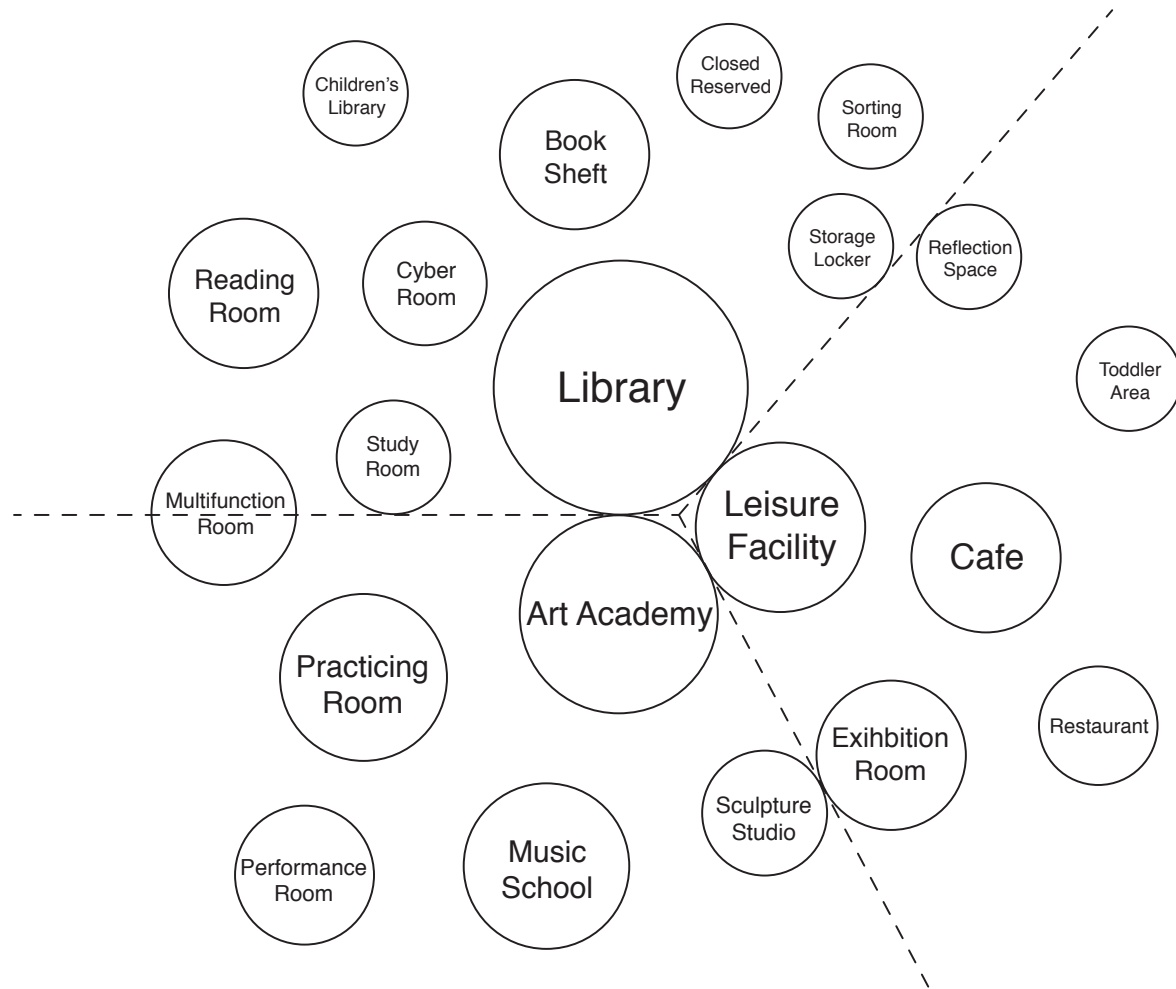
Children's Library

Closed Reserved

Sorting Room

Book Sheft

Storage Locker

Reflection Space

Reading Room

Cyber Room

Toddler Area

Library

Study Room

Multifunction Room

Leisure Facility

Cafe

Art Academy

Practicing Room

Restaurant

Exihbition Room

Sculpture Studio

Performance Room

Music School